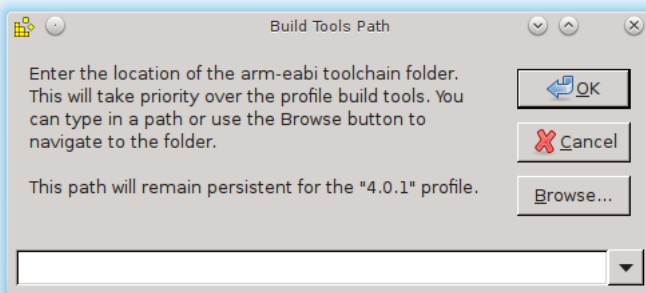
Build Tools Path

Enter the location of the arm-eabi toolchain folder. This will take priority over the profile build tools. You can type in a path or use the Browse button to navigate to the folder.

This path will remain persistent for the "4.0.1" profile.

OK

Cancel

Browse...